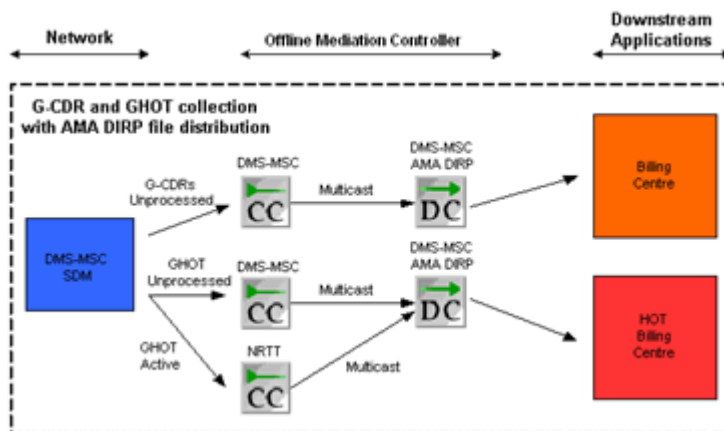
Network

Offline Mediation Controller

Downstream Applications

G-CDR and GHOT collection with AMA DIRP file distribution

DMS-MSC SDM

G-CDRs Unprocessed

DMS-MSC

CC

Multicast

DMS-MSC AMA DIRP

DC

Billing Centre

GHOT Unprocessed

DMS-MSC

CC

Multicast

DMS-MSC AMA DIRP

DC

GHOT Active

NRTT

CC

Multicast

HOT Billing Centre